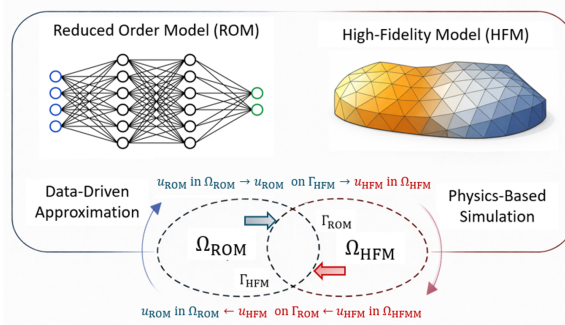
Reduced Order Model (ROM)

High-Fidelity Model (HFM)

$u_{\mathrm{ROM}}$ in $\Omega_{\mathrm{ROM}} \rightarrow u_{\mathrm{ROM}}$ on $\Gamma_{\mathrm{HFM}} \rightarrow u_{\mathrm{HFM}}$ in $\Omega_{\mathrm{HFM}}$

Data-Driven Approximation

Physics-Based Simulation

$\Gamma_{\mathrm{ROM}}$

$\Omega_{\mathrm{ROM}}$

$\Omega_{\mathrm{HFM}}$

$\Gamma_{\mathrm{HFM}}$

$u_{\mathrm{ROM}}$ in $\Omega_{\mathrm{ROM}} \leftarrow u_{\mathrm{HFM}}$ on $\Gamma_{\mathrm{ROM}} \leftarrow u_{\mathrm{HFM}}$ in $\Omega_{\mathrm{HFMM}}$